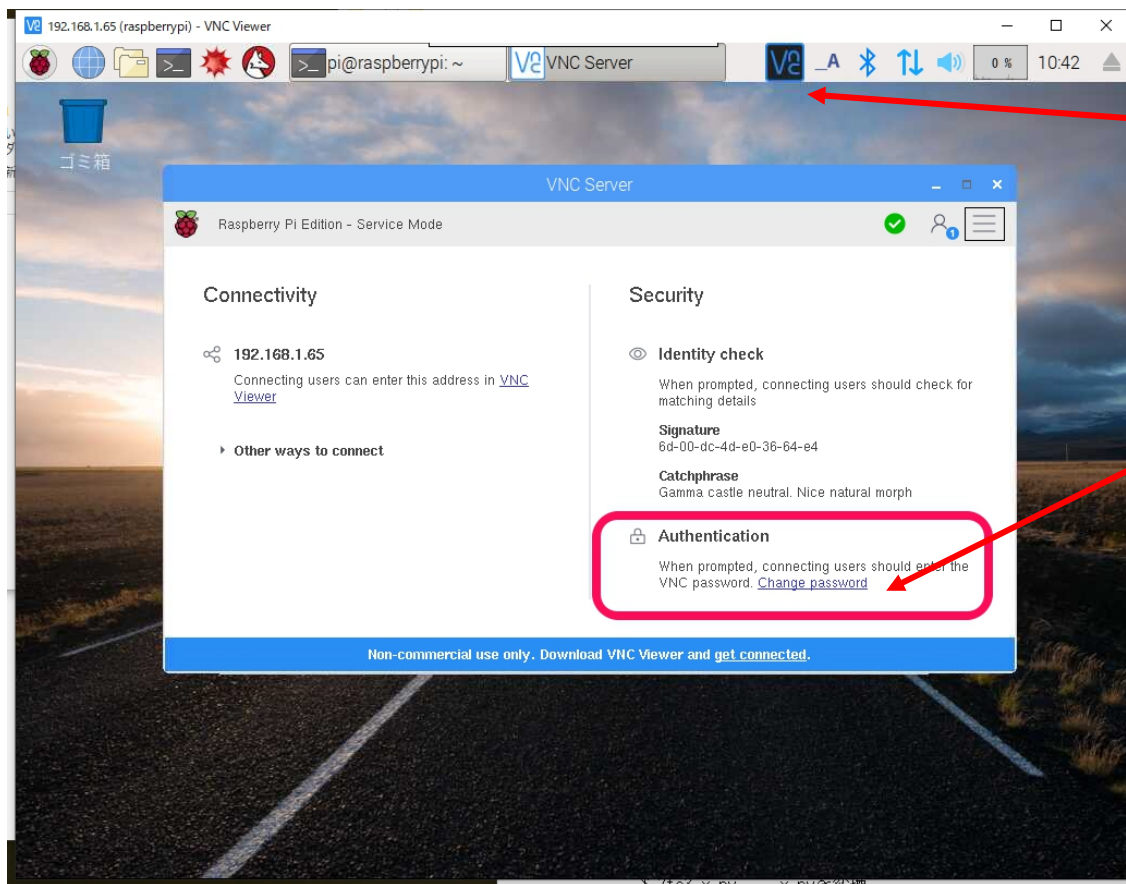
192.168.1.65 (raspberrypi) - VNC Viewer

pi@raspberrypi: ~

VNC Server

0 %

10:42

ゴミ箱

VNC Server

Raspberry Pi Edition - Service Mode

Connectivity

192.168.1.65

Connecting users can enter this address in VNC Viewer

Other ways to connect

Security

Identity check

When prompted, connecting users should check for matching details

Signature
6d-00-dc-4d-e0-36-64-e4

Catchphrase
Gamma castle neutral. Nice natural morph

Authentication

When prompted, connecting users should enter the VNC password. Change password

Non-commercial use only. Download VNC Viewer and get connected.